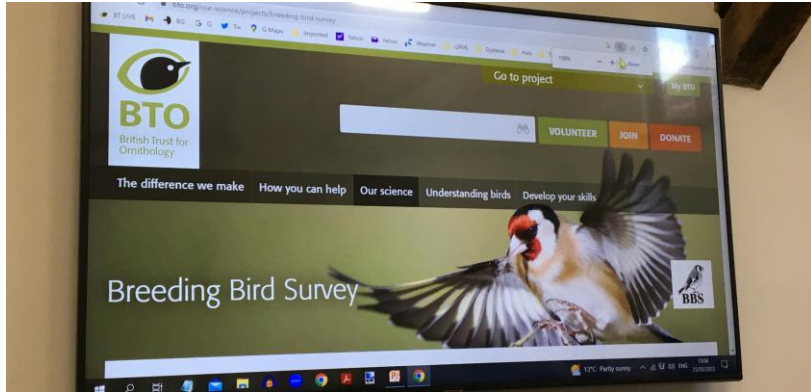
bto.org/our-science/projects/breeding-bird-survey

BT LOVE BG G Tw G Maps Imported Yahoo Yahoo Weather OPML Dyslexia Hub

100% — + Reset

Go to project

My BTO

BTO
British Trust for Ornithology

VOLUNTEER JOIN DONATE

The difference we make How you can help Our science Understanding birds Develop your skills

Breeding Bird Survey

BBS

13°C Partly sunny ENG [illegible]